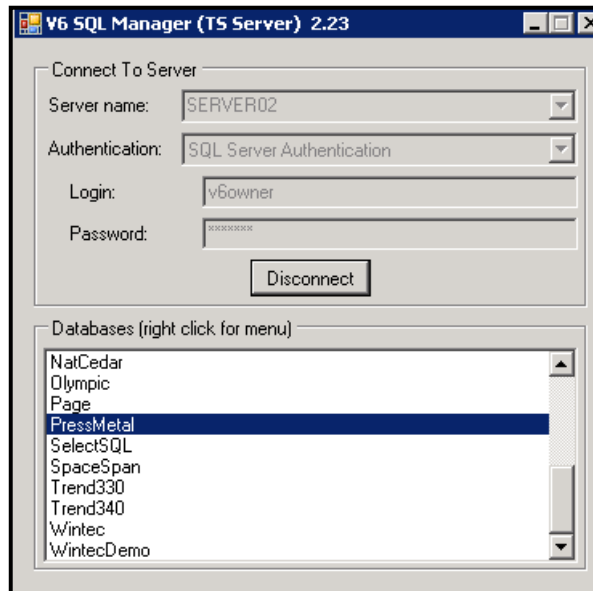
V6 SQL Manager (TS Server) 2.23

Connect To Server

Server name: SERVER02

Authentication: SQL Server Authentication

Login: v6owner

Password: *******

Disconnect

Databases (right click for menu)

NatCedar
Olympic
Page
PressMetal
SelectSQL
SpaceSpan
Trend330
Trend340
Wintec
WintecDemo